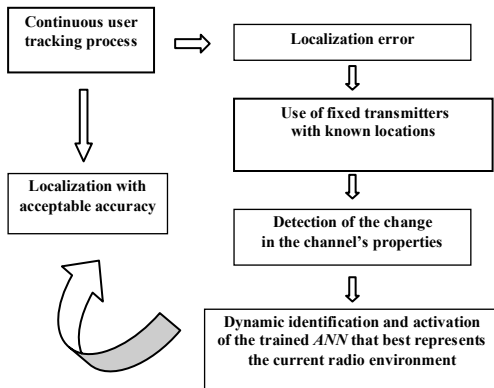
Continuous user tracking process

Localization error

Use of fixed transmitters with known locations

Detection of the change in the channel's properties

Dynamic identification and activation of the trained *ANN* that best represents the current radio environment

Localization with acceptable accuracy